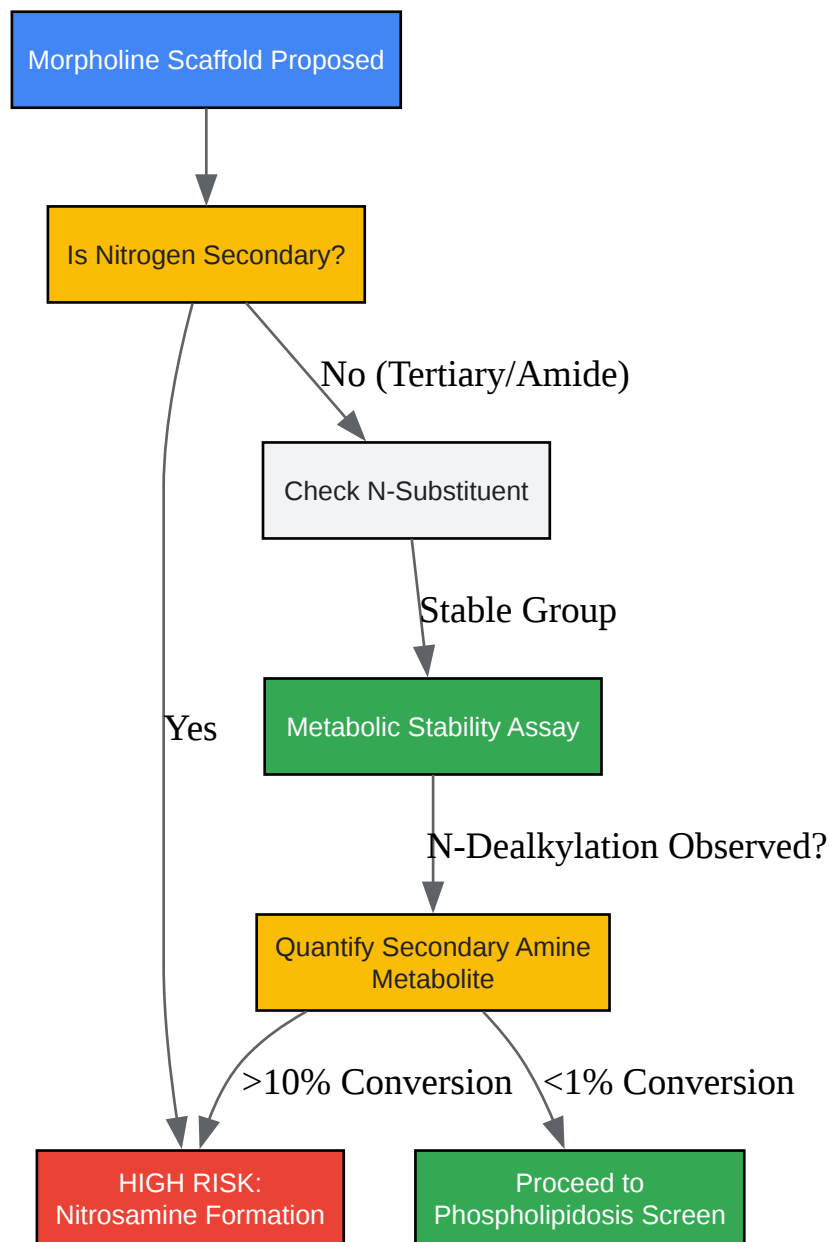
Morpholine Scaffold Proposed

Is Nitrogen Secondary?

No (Tertiary/Amide)

Check N-Substituent

Stable Group

Yes

Metabolic Stability Assay

N-Dealkylation Observed?

Quantify Secondary Amine Metabolite

>10% Conversion

<1% Conversion

HIGH RISK: Nitrosamine Formation

Proceed to Phospholipidosis Screen